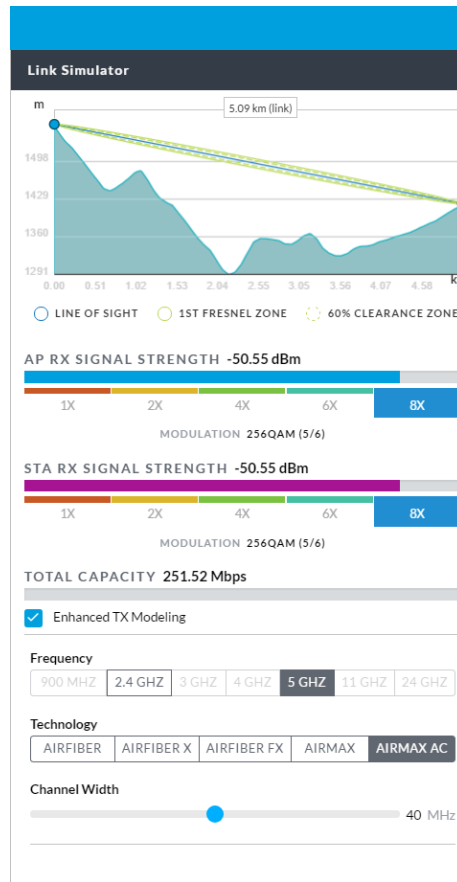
Link Simulator

m

5.09 km (link)

1498

1429

1360

1291

0.00 0.51 1.02 1.53 2.04 2.55 3.05 3.56 4.07 4.58 k

LINE OF SIGHT 1ST FRESNEL ZONE 60% CLEARANCE ZONE

AP RX SIGNAL STRENGTH -50.55 dBm

1X 2X 4X 6X 8X

MODULATION 256QAM (5/6)

STA RX SIGNAL STRENGTH -50.55 dBm

1X 2X 4X 6X 8X

MODULATION 256QAM (5/6)

TOTAL CAPACITY 251.52 Mbps

Enhanced TX Modeling

Frequency

| 900 MHZ | 2.4 GHZ | 3 GHZ | 4 GHZ | 5 GHZ | 11 GHZ | 24 GHZ |
|---|---|---|---|---|---|---|

Technology

| AIRFIBER | AIRFIBER X | AIRFIBER FX | AIRMAX | AIRMAX AC |
|---|---|---|---|---|

Channel Width

40 MHz